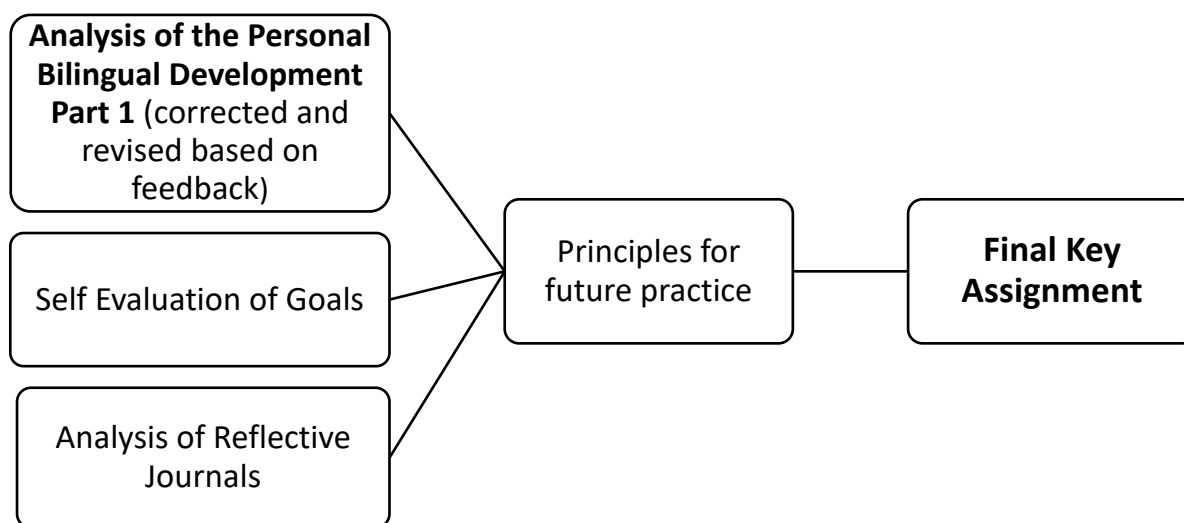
**Analysis of the Personal Bilingual Development Part 1** (corrected and revised based on feedback)

Self Evaluation of Goals

Analysis of Reflective Journals

Principles for future practice

**Final Key Assignment**